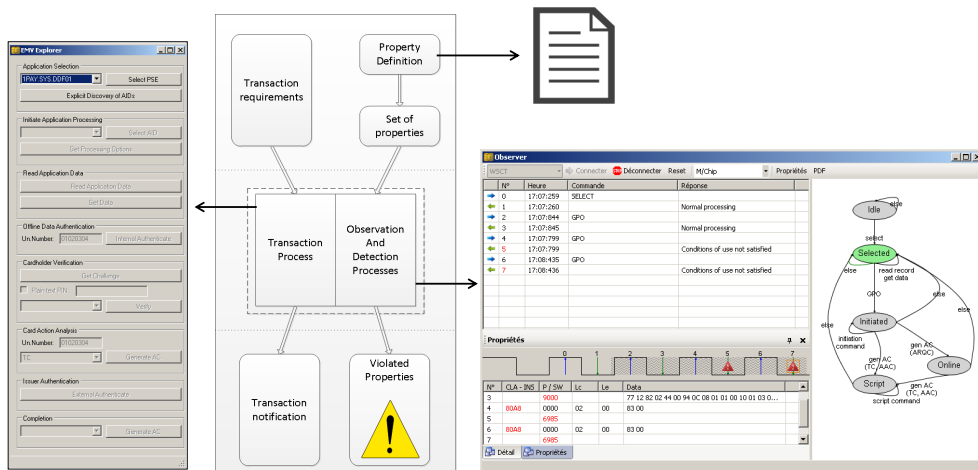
EMV Explorer

Application Selection
1PAY.SYS.DDF01
Select PSE
Explicit Discovery of AIDs

Initiate Application Processing
Select AID
Get Processing Options

Read Application Data
Read Application Data
Get Data

Offline Data Authentication
Un.Number: 01020304
Internal Authenticate

Cardholder Verification
Get Challenge
Plain-text PIN
Verify

Card Action Analysis
Un.Number: 01020304
TC
Generate AC

Issuer Authentication
External Authenticate

Completion
Generate AC

Transaction requirements

Property Definition

Set of properties

Transaction Process

Observation And Detection Processes

Transaction notification

Violated Properties

Observer
WSCT
Connecter
Déconnecter
Reset
M/Chip
Propriétés
PDF

| | N° | Heure | Commande | Réponse |
|---|---|---|---|---|
| | 0 | 17:07:259 | SELECT | |
| | 1 | 17:07:260 | | Normal processing |
| | 2 | 17:07:844 | GPO | |
| | 3 | 17:07:845 | | Normal processing |
| | 4 | 17:07:799 | GPO | |
| | 5 | 17:07:799 | | Conditions of use not satisfied |
| | 6 | 17:08:435 | GPO | |
| | 7 | 17:08:436 | | Conditions of use not satisfied |

Propriétés
0 1 2 3 4 5 6 7

| N° | CLA - INS | P / SW | Lc | Le | Data |
|---|---|---|---|---|---|
| 3 | | 9000 | | | 77 12 82 02 44 00 94 0C 08 01 01 00 10 01 03 0... |
| 4 | 80A8 | 0000 | 02 | 00 | 83 00 |
| 5 | | 6985 | | | |
| 6 | 80A8 | 0000 | 02 | 00 | 83 00 |
| 7 | | 6985 | | | |

Détail
Propriétés

Idle
else
select
Selected
else
read record
get data
GPO
else
else
Initiated
else
initiation command
gen AC (TC, AAC)
gen AC (ARQC)
Online
Script
gen AC (TC, AAC)
script command